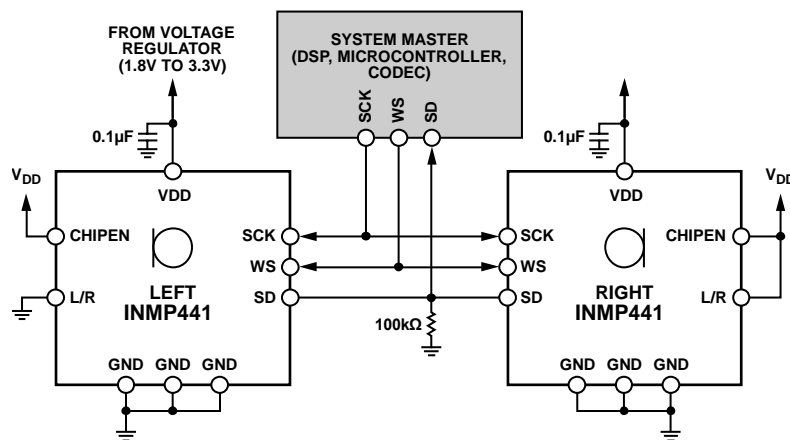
FROM VOLTAGE REGULATOR (1.8V TO 3.3V)

SYSTEM MASTER (DSP, MICROCONTROLLER, CODEC)

SCK WS SD

0.1µF

0.1µF

$V_{DD}$

VDD

CHIPEN

L/R

LEFT INMP441

SCK

WS

SD

GND GND GND

100kΩ

VDD

$V_{DD}$

SCK

WS

SD

RIGHT INMP441

CHIPEN

L/R

GND GND GND